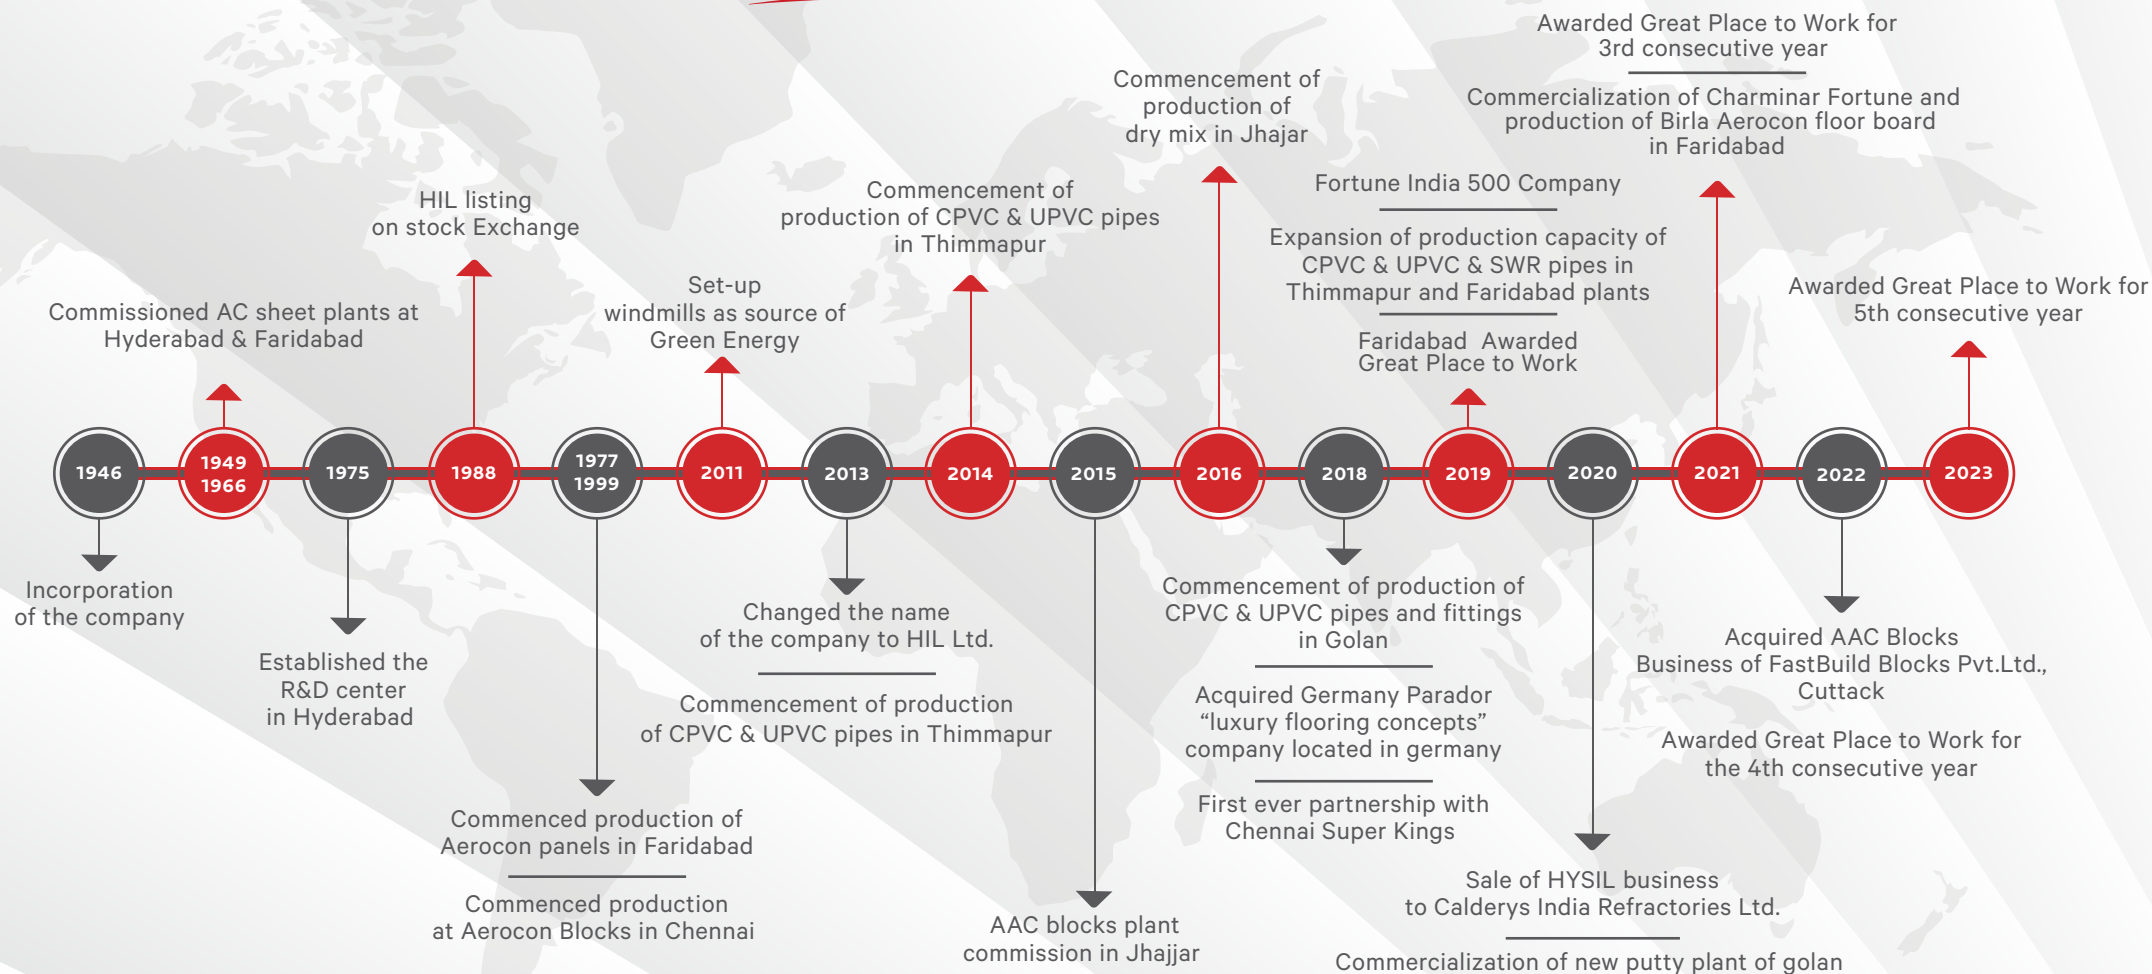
Awarded Great Place to Work for 3rd consecutive year

Commercialization of Charminar Fortune and production of Birla Aerocon floor board in Faridabad

Commencement of production of dry mix in Jhajar

Fortune India 500 Company

Expansion of production capacity of CPVC & UPVC & SWR pipes in Thimmapur and Faridabad plants

Faridabad Awarded Great Place to Work

Commencement of production of CPVC & UPVC pipes in Thimmapur

HIL listing on stock Exchange

Set-up windmills as source of Green Energy

Commissioned AC sheet plants at Hyderabad & Faridabad

Awarded Great Place to Work for 5th consecutive year

1946
1949 1966
1975
1988
1977 1999
2011
2013
2014
2015
2016
2018
2019
2020
2021
2022
2023

Incorporation of the company

Established the R&D center in Hyderabad

Commenced production of Aerocon panels in Faridabad

Commenced production at Aerocon Blocks in Chennai

Changed the name of the company to HIL Ltd.

Commencement of production of CPVC & UPVC pipes in Thimmapur

AAC blocks plant commission in Jhajjar

Commencement of production of CPVC & UPVC pipes and fittings in Golan

Acquired Germany Parador “luxury flooring concepts” company located in germany

First ever partnership with Chennai Super Kings

Sale of HYSIL business to Calderys India Refractories Ltd.

Commercialization of new putty plant of golan

Acquired AAC Blocks Business of FastBuild Blocks Pvt.Ltd., Cuttack

Awarded Great Place to Work for the 4th consecutive year